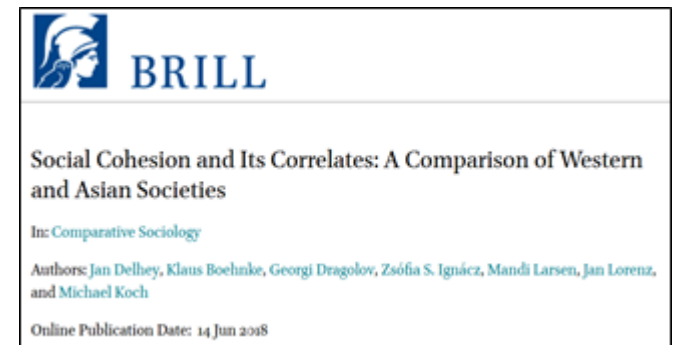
BRILL

Social Cohesion and Its Correlates: A Comparison of Western and Asian Societies

In: Comparative Sociology

Authors: Jan Delhey, Klaus Boehnke, Georgi Dragolov, Zsófia S. Ignácz, Mandi Larsen, Jan Lorenz, and Michael Koch

Online Publication Date: 14 Jun 2018